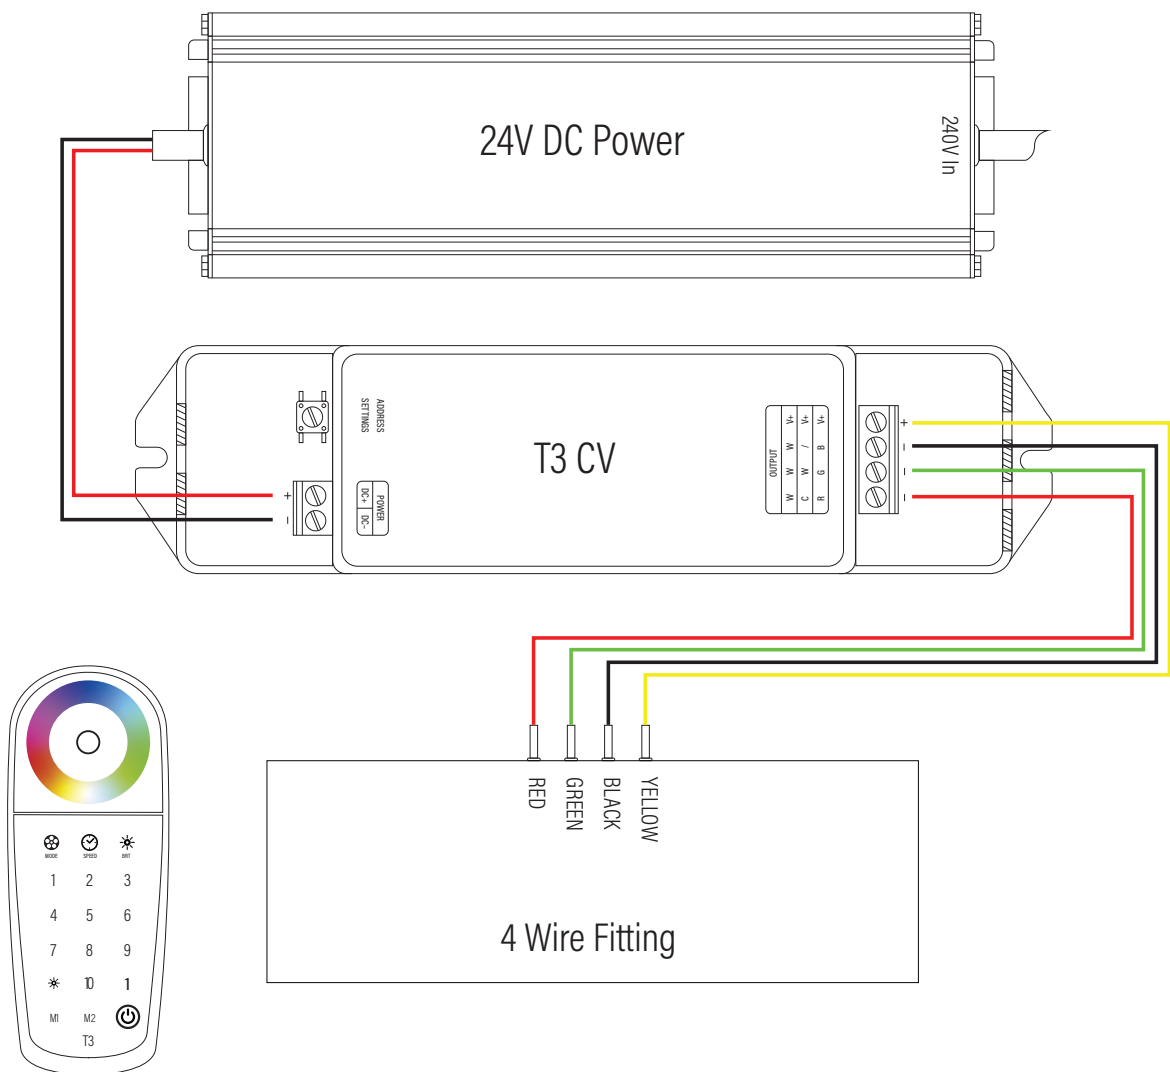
24V DC Power

240V In

ADDRESS SETTINGS

T3 CV

+
-

POWER
DC+
DC-

OUTPUT
V+ W W W
V+ W C W
V+ B / G R

+
-
-
-

RED
GREEN
BLACK
YELLOW

4 Wire Fitting

MODE SPEED BRT
1 2 3
4 5 6
7 8 9
10 1
M1 M2
T3